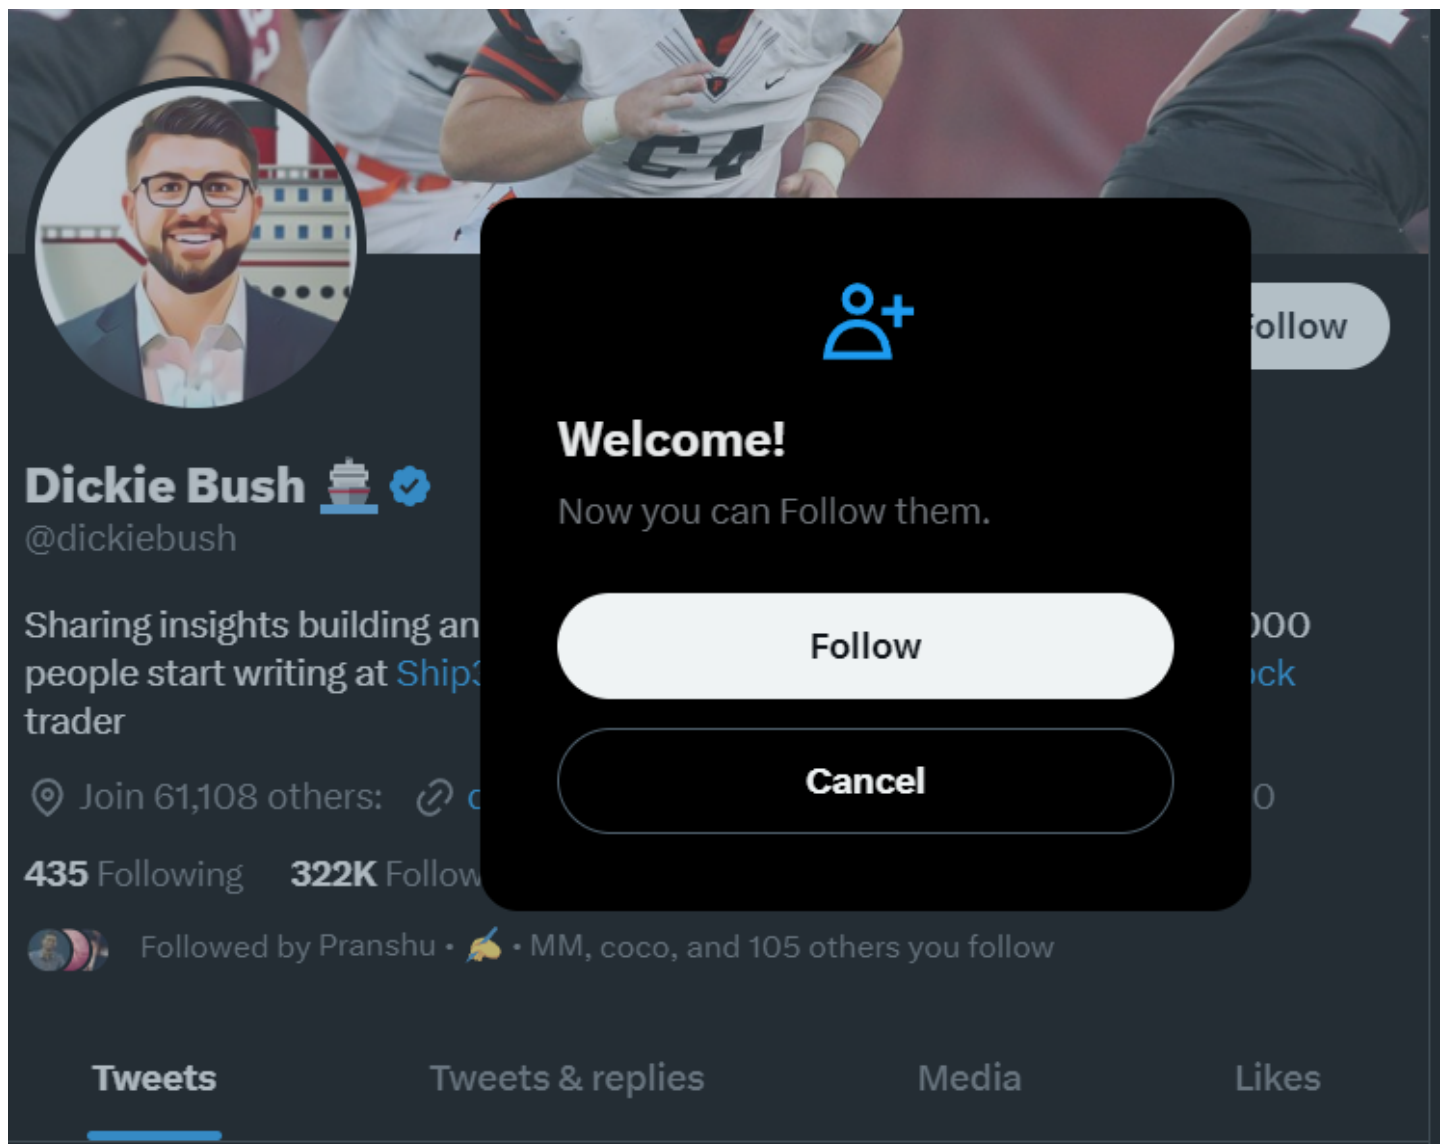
ollow

Dickie Bush 🚢
@dickiebush

Sharing insights building an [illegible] 000 people start writing at Ship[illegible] ck trader

Join 61,108 others: c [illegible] 0

435 Following 322K Follow

Followed by Pranshu • ✍ • MM, coco, and 105 others you follow

Tweets
Tweets & replies
Media
Likes

Welcome!
Now you can Follow them.
Follow
Cancel